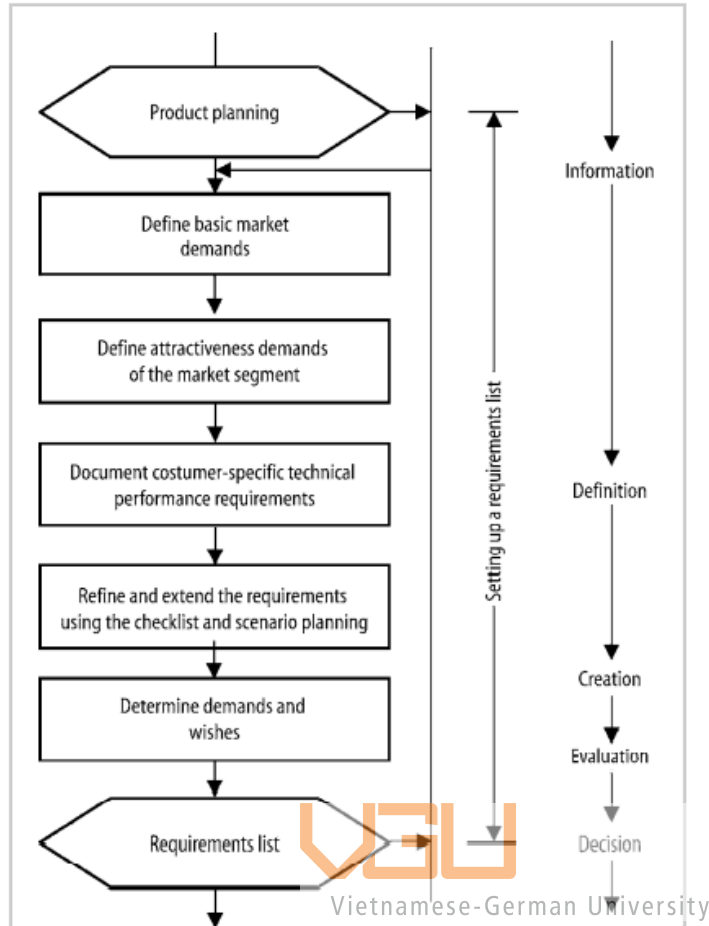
Product planning

Define basic market demands

Define attractiveness demands of the market segment

Document costumer-specific technical performance requirements

Refine and extend the requirements using the checklist and scenario planning

Determine demands and wishes

Requirements list

Setting up a requirements list

Information

Definition

Creation

Evaluation

Decision

VGU
Vietnamese-German University